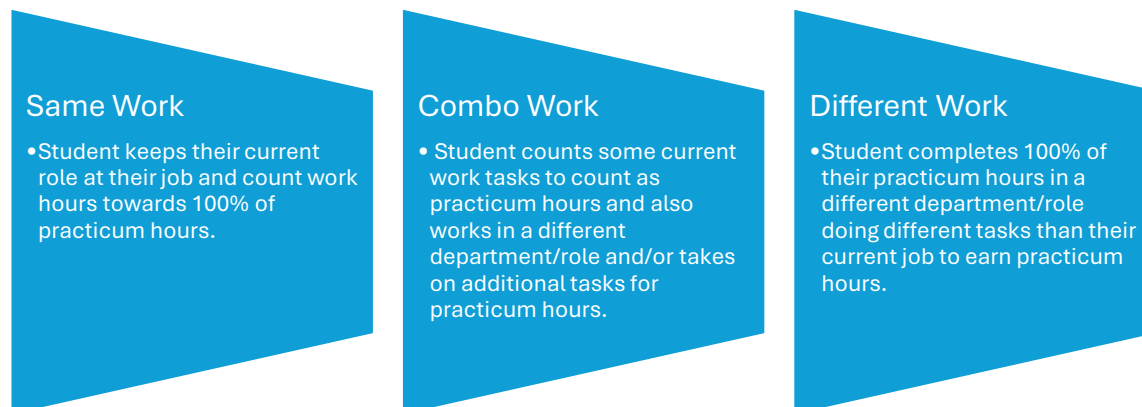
Same Work

•Student keeps their current role at their job and count work hours towards 100% of practicum hours.

Combo Work

• Student counts some current work tasks to count as practicum hours and also works in a different department/role and/or takes on additional tasks for practicum hours.

Different Work

•Student completes 100% of their practicum hours in a different department/role doing different tasks than their current job to earn practicum hours.